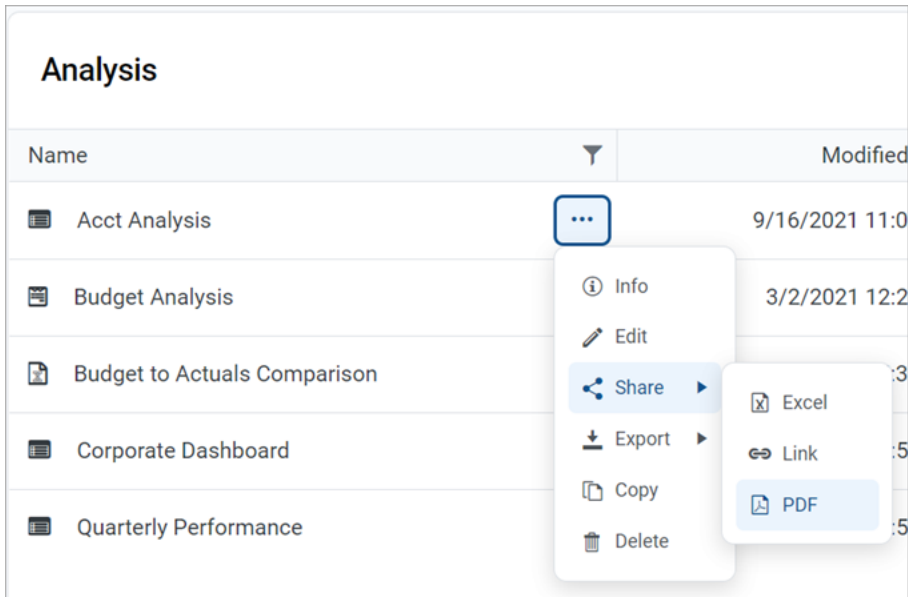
Analysis

| Name | Modified |
|---|---|
| Acct Analysis ··· | 9/16/2021 11:0 |
| Budget Analysis | 3/2/2021 12:2 |
| Budget to Actuals Comparison | :3 |
| Corporate Dashboard | :5 |
| Quarterly Performance | :5 |

Info
Edit
Share
Export
Copy
Delete

Excel
Link
PDF